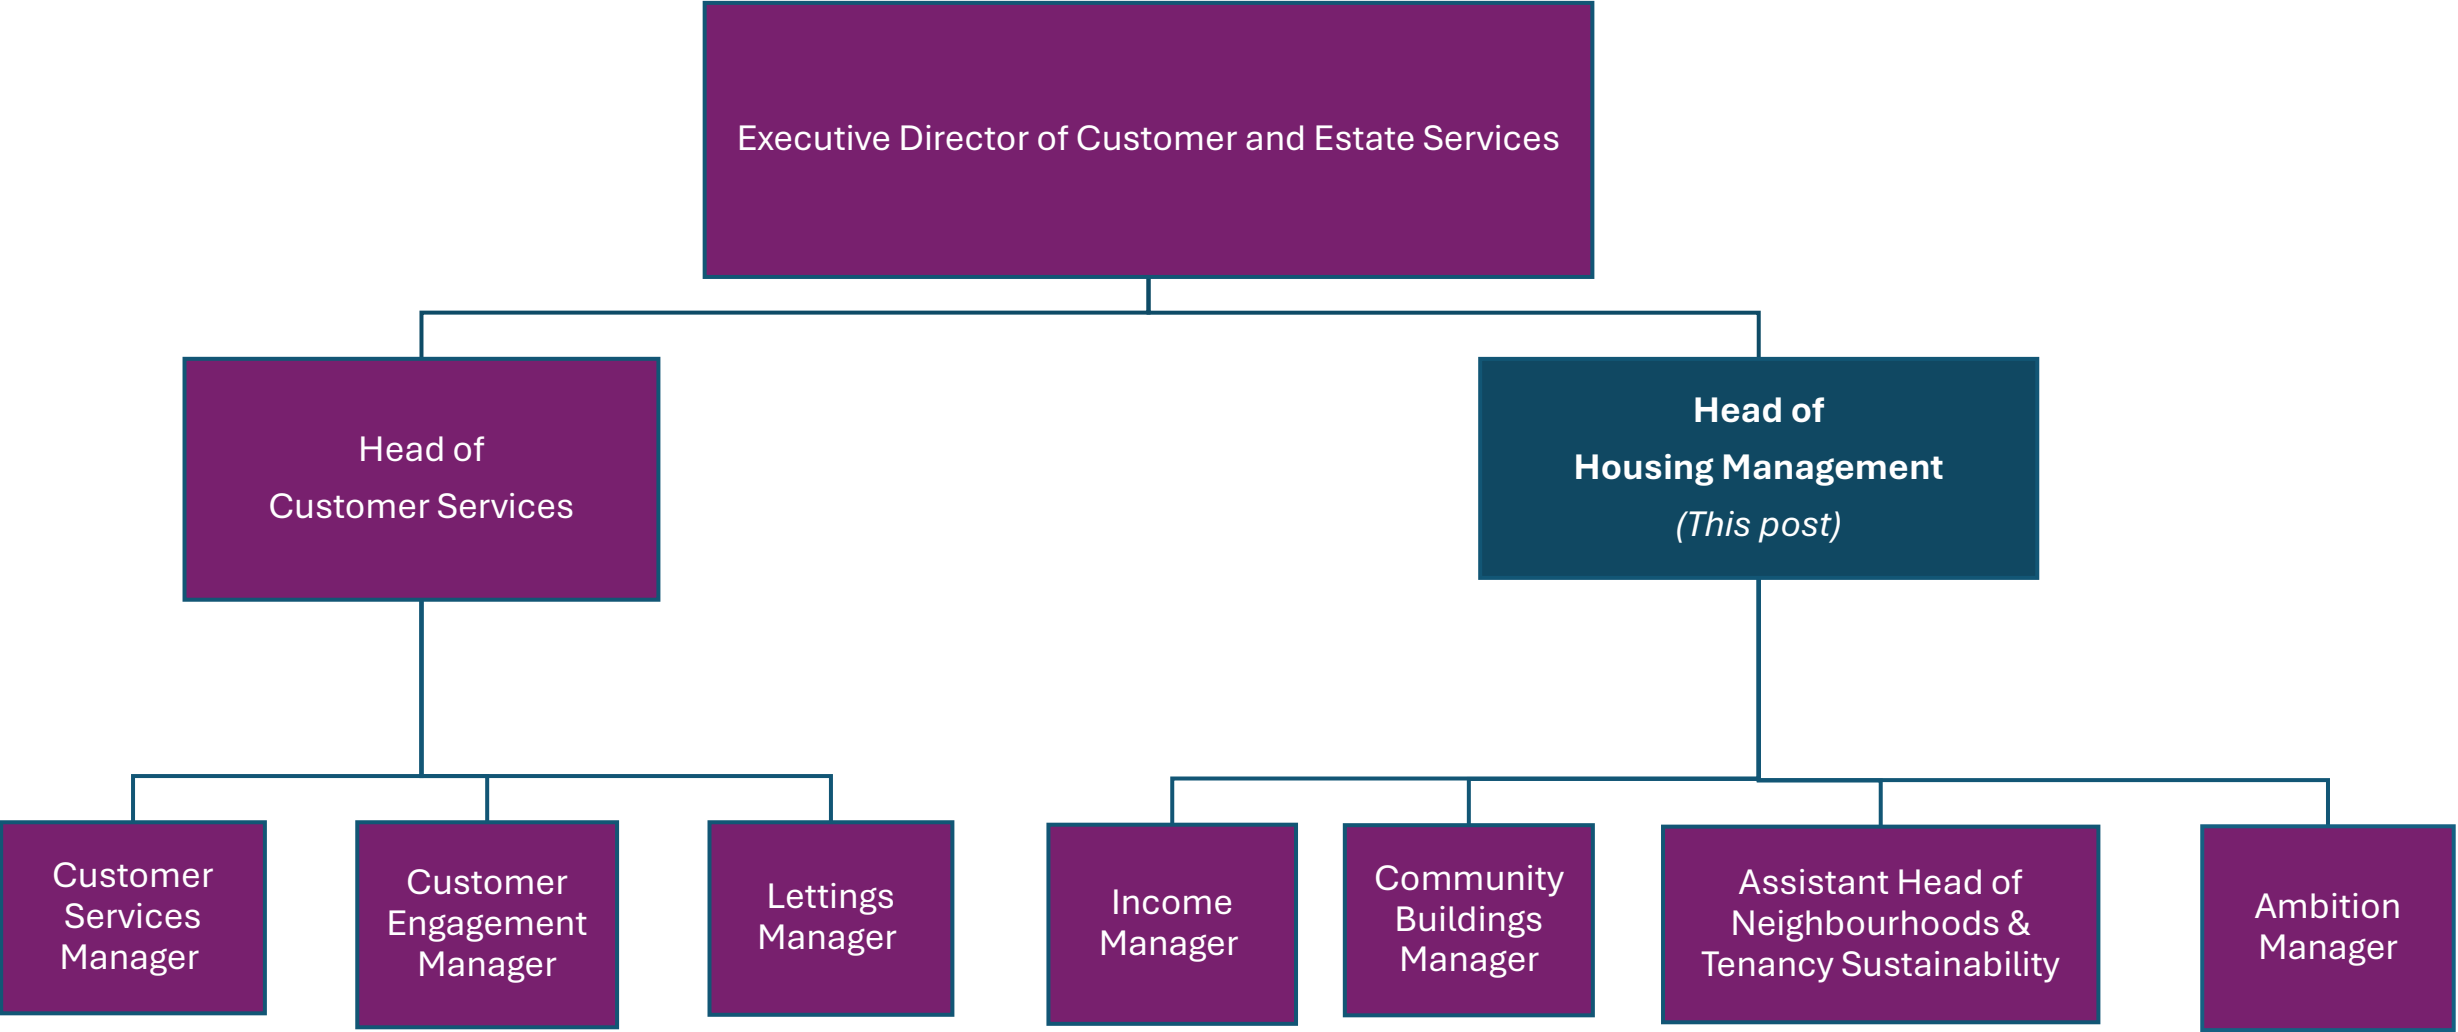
Executive Director of Customer and Estate Services

Head of
Customer Services

Head of
Housing Management
(This post)

Customer Services Manager

Customer Engagement Manager

Lettings Manager

Income Manager

Community Buildings Manager

Assistant Head of Neighbourhoods & Tenancy Sustainability

Ambition Manager